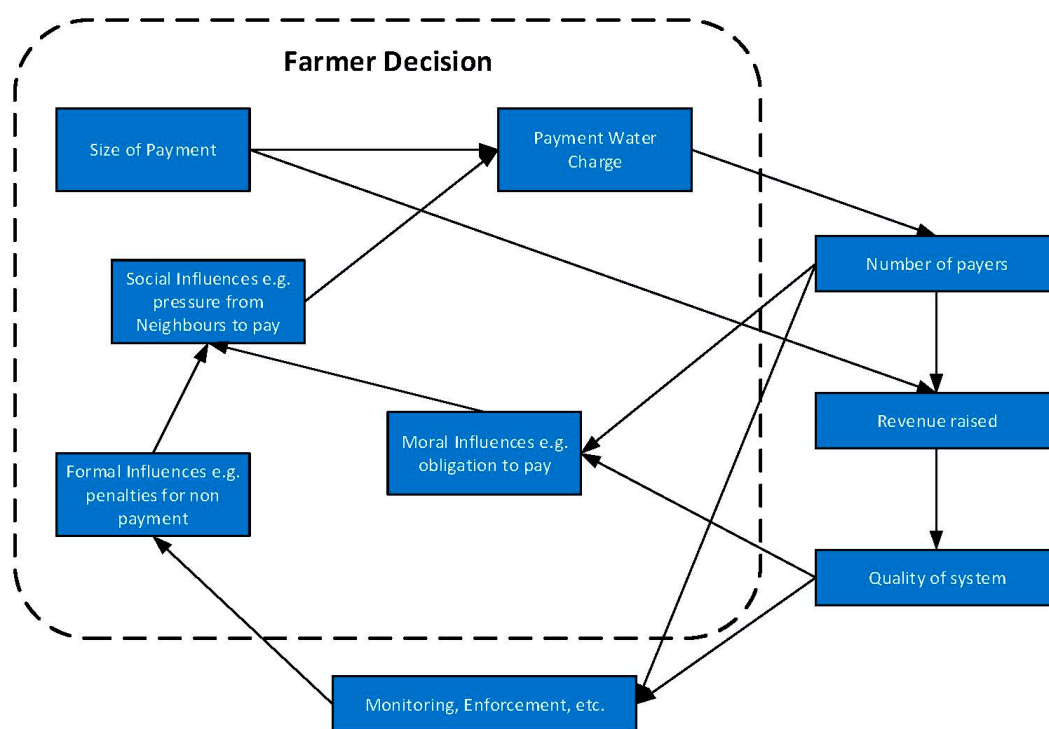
Farmer Decision

Size of Payment

Payment Water Charge

Social Influences e.g. pressure from Neighbours to pay

Moral Influences e.g. obligation to pay

Formal Influences e.g. penalties for non payment

Number of payers

Revenue raised

Quality of system

Monitoring, Enforcement, etc.